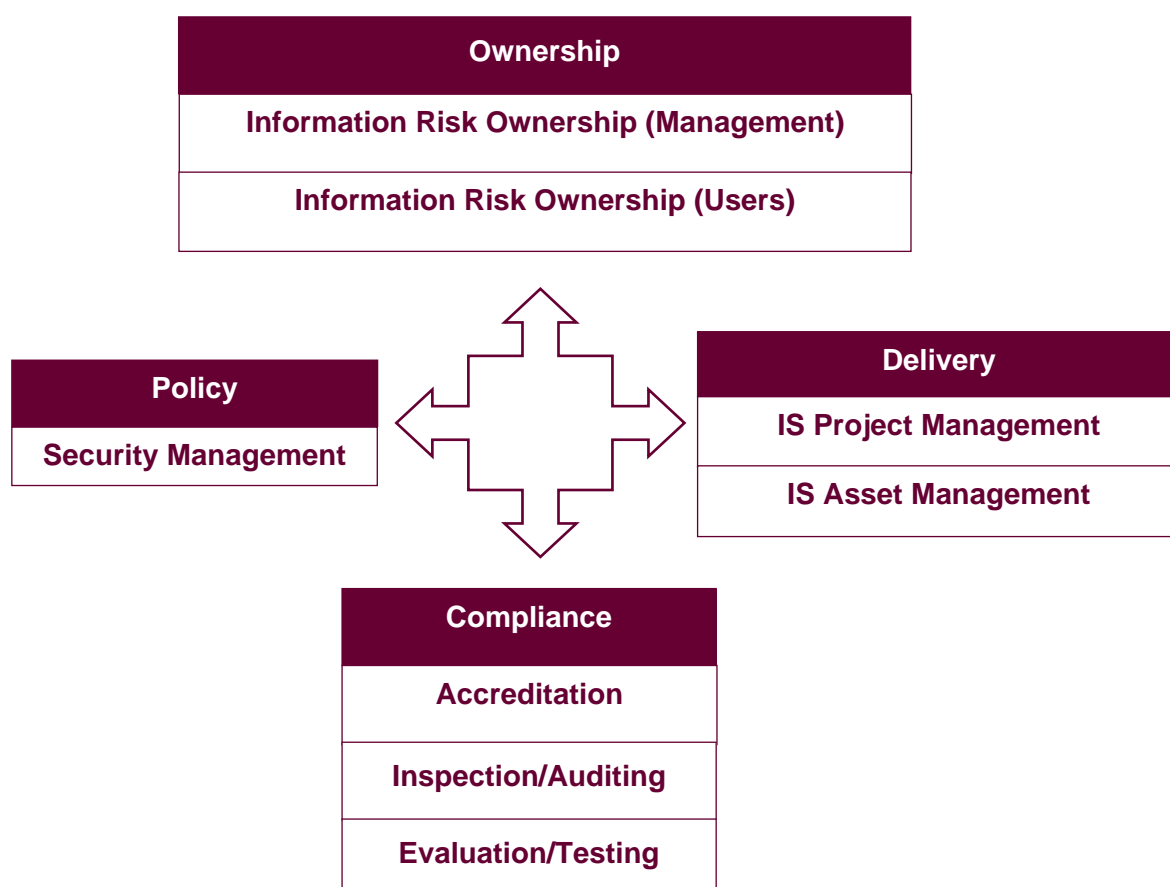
Ownership

Information Risk Ownership (Management)

Information Risk Ownership (Users)

Policy

Security Management

Delivery

IS Project Management

IS Asset Management

Compliance

Accreditation

Inspection/Auditing

Evaluation/Testing